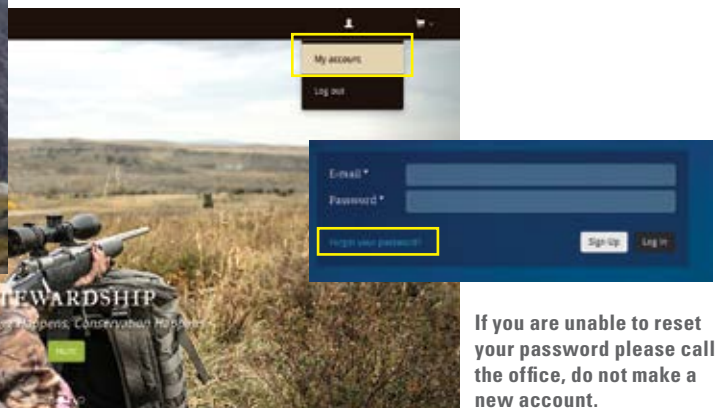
My account

Log out

E-mail *

Password *

Forgot your password?

Sign Up

Log in

TEWARDSHIP

Happens, Conservation Happens

If you are unable to reset your password please call the office, do not make a new account.